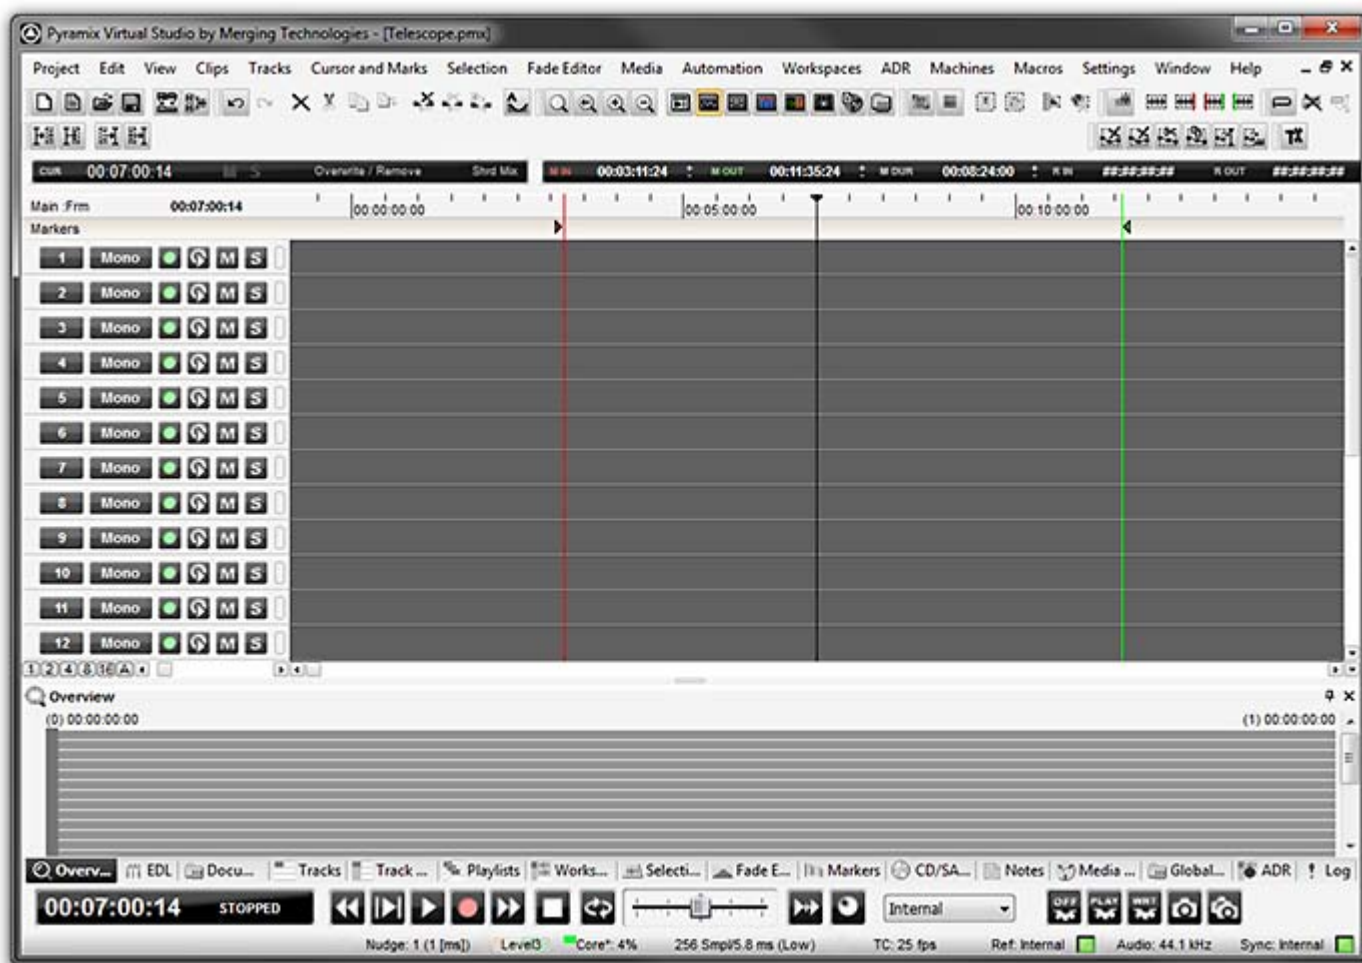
Pyramix Virtual Studio by Merging Technologies - [Telescope.pmx]

Project Edit View Clips Tracks Cursor and Marks Selection Fade Editor Media Automation Workspaces ADR Machines Macros Settings Window Help

CUR 00:07:00:14 Overwrite / Remove Shrd Mix

M IN 00:03:11:24 M OUT 00:11:35:24 M DUR 00:08:24:00 R IN ##:##:##:## R OUT ##:##:##:##

Main :Frm 00:07:00:14 00:00:00:00 00:05:00:00 00:10:00:00

Markers

| 1 | Mono | M | S |
|---|---|---|---|
| 2 | Mono | M | S |
| 3 | Mono | M | S |
| 4 | Mono | M | S |
| 5 | Mono | M | S |
| 6 | Mono | M | S |
| 7 | Mono | M | S |
| 8 | Mono | M | S |
| 9 | Mono | M | S |
| 10 | Mono | M | S |
| 11 | Mono | M | S |
| 12 | Mono | M | S |

1 2 4 8 16 A

Overview

(0) 00:00:00:00 (1) 00:00:00:00

Overv... EDL Docu... Tracks Track ... Playlists Works... Selecti... Fade E... Markers CD/SA... Notes Media ... Global... ADR Log

00:07:00:14 STOPPED

Internal

OFF PLAY WRT

Nudge: 1 (1 [ms]) Level3 Core*: 4% 256 Smpl/5.8 ms (Low) TC: 25 fps Ref: Internal Audio: 44.1 kHz Sync: Internal